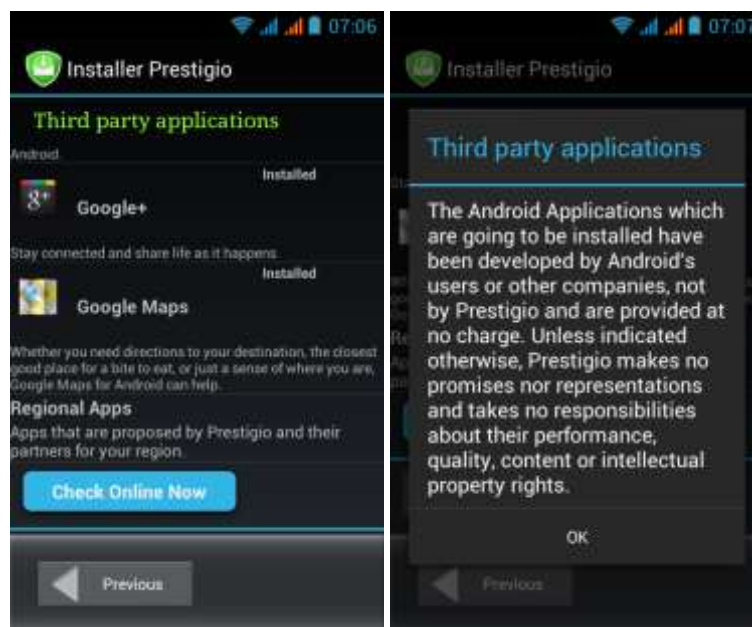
07:06

Installer Prestigio

Third party applications

Android

Installed

Google+

Stay connected and share life as it happens

Installed

Google Maps

Whether you need directions to your destination, the closest good place for a bite to eat, or just a sense of where you are, Google Maps for Android can help.

Regional Apps

Apps that are proposed by Prestigio and their partners for your region.

Check Online Now

Previous

07:07

Installer Prestigio

Third party applications

The Android Applications which are going to be installed have been developed by Android's users or other companies, not by Prestigio and are provided at no charge. Unless indicated otherwise, Prestigio makes no promises nor representations and takes no responsibilities about their performance, quality, content or intellectual property rights.

OK

Previous